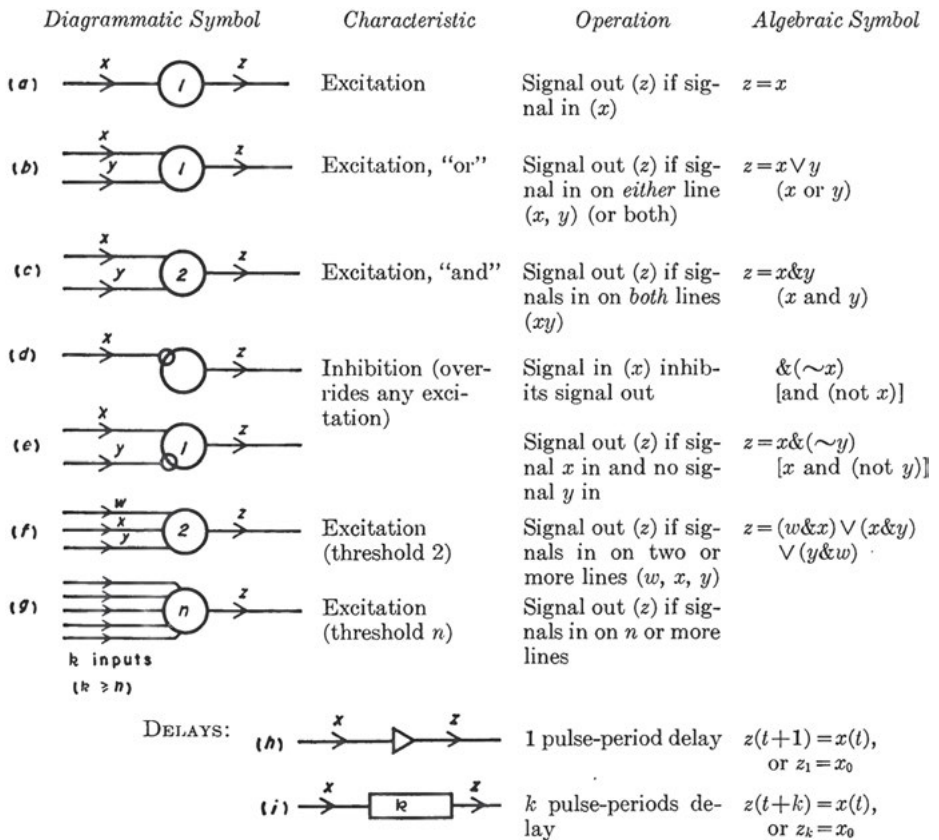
| Diagrammatic Symbol | Characteristic | Operation | Algebraic Symbol |
|---|---|---|---|
| (a) x 1 z | Excitation | Signal out ($z$) if signal in ($x$) | $z=x$ |
| (b) x y 1 z | Excitation, "or" | Signal out ($z$) if signal in on *either* line ($x$, $y$) (or both) | $z=x\vee y$ ($x$ or $y$) |
| (c) x y 2 z | Excitation, "and" | Signal out ($z$) if signals in on *both* lines ($xy$) | $z=x\&y$ ($x$ and $y$) |
| (d) x z | Inhibition (overrides any excitation) | Signal in ($x$) inhibits its signal out | $\&(\sim x)$ [and (not $x$)] |
| (e) x y 1 z | | Signal out ($z$) if signal $x$ in and no signal $y$ in | $z=x\&(\sim y)$ [$x$ and (not $y$)] |
| (f) w x y 2 z | Excitation (threshold 2) | Signal out ($z$) if signals in on two or more lines ($w$, $x$, $y$) | $z=(w\&x)\vee(x\&y)\vee(y\&w)$ |
| (g) n z k inputs ($k \geq n$) | Excitation (threshold $n$) | Signal out ($z$) if signals in on $n$ or more lines | |

DELAYS: (h) x z 1 pulse-period delay $z(t+1)=x(t)$, or $z_1=x_0$

(i) x k z $k$ pulse-periods delay $z(t+k)=x(t)$, or $z_k=x_0$